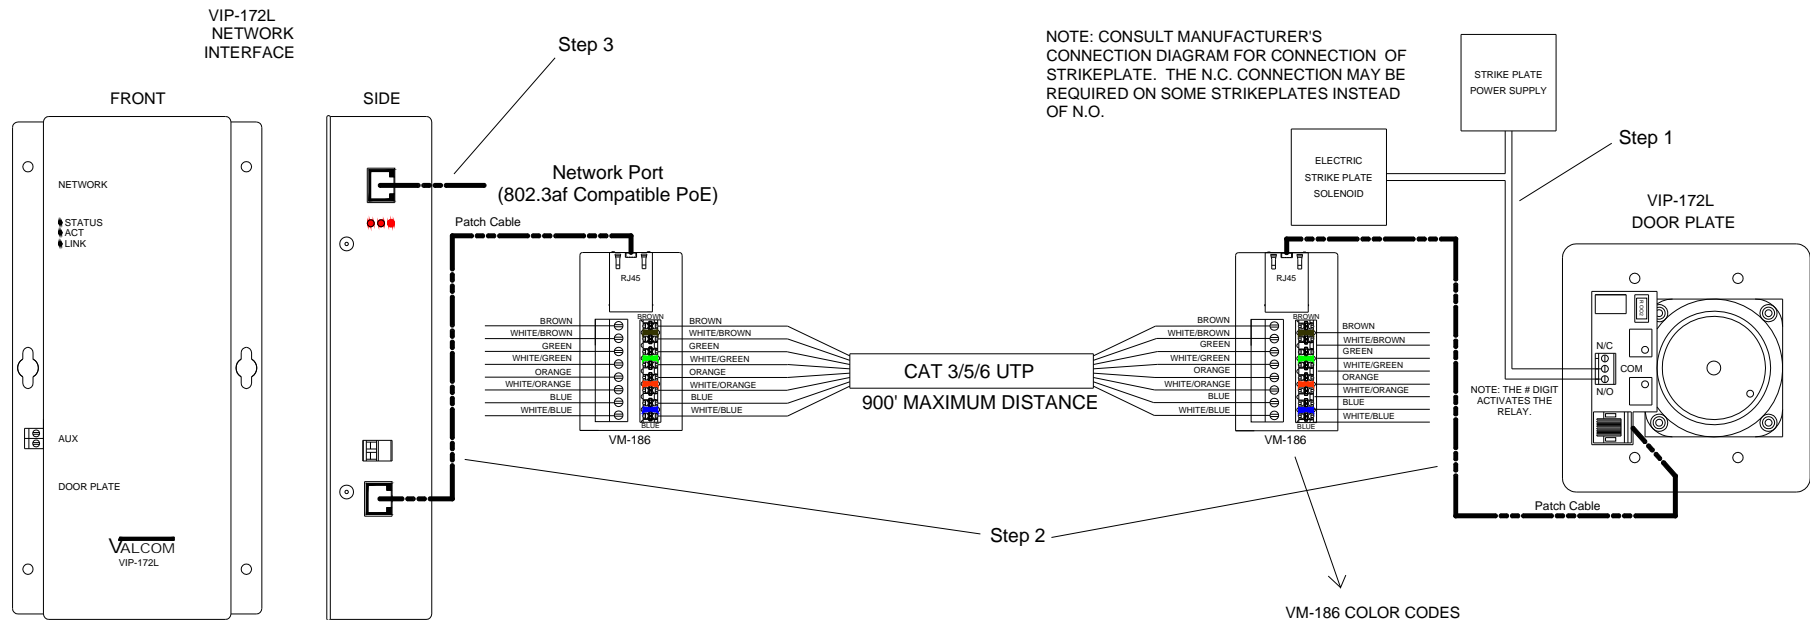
VIP-172L
NETWORK
INTERFACE

FRONT

SIDE

Step 3

NOTE: CONSULT MANUFACTURER'S CONNECTION DIAGRAM FOR CONNECTION OF STRIKEPLATE. THE N.C. CONNECTION MAY BE REQUIRED ON SOME STRIKEPLATES INSTEAD OF N.O.

STRIKE PLATE POWER SUPPLY

ELECTRIC STRIKE PLATE SOLENOID

Step 1

VIP-172L
DOOR PLATE

NETWORK

STATUS
ACT
LINK

Network Port
(802.3af Compatible PoE)

Patch Cable

RJ45

BROWN
WHITE/BROWN
GREEN
WHITE/GREEN
ORANGE
WHITE/ORANGE
BLUE
WHITE/BLUE

BROWN

BLUE

BROWN
WHITE/BROWN
GREEN
WHITE/GREEN
ORANGE
WHITE/ORANGE
BLUE
WHITE/BLUE

CAT 3/5/6 UTP
900' MAXIMUM DISTANCE

RJ45

BROWN
WHITE/BROWN
GREEN
WHITE/GREEN
ORANGE
WHITE/ORANGE
BLUE
WHITE/BLUE

BROWN

BLUE

BROWN
WHITE/BROWN
GREEN
WHITE/GREEN
ORANGE
WHITE/ORANGE
BLUE
WHITE/BLUE

N/C
COM
N/O

NOTE: THE # DIGIT ACTIVATES THE RELAY.

VM-186

VM-186

AUX

DOOR PLATE

VALCOM
VIP-172L

Patch Cable

Step 2

VM-186 COLOR CODES